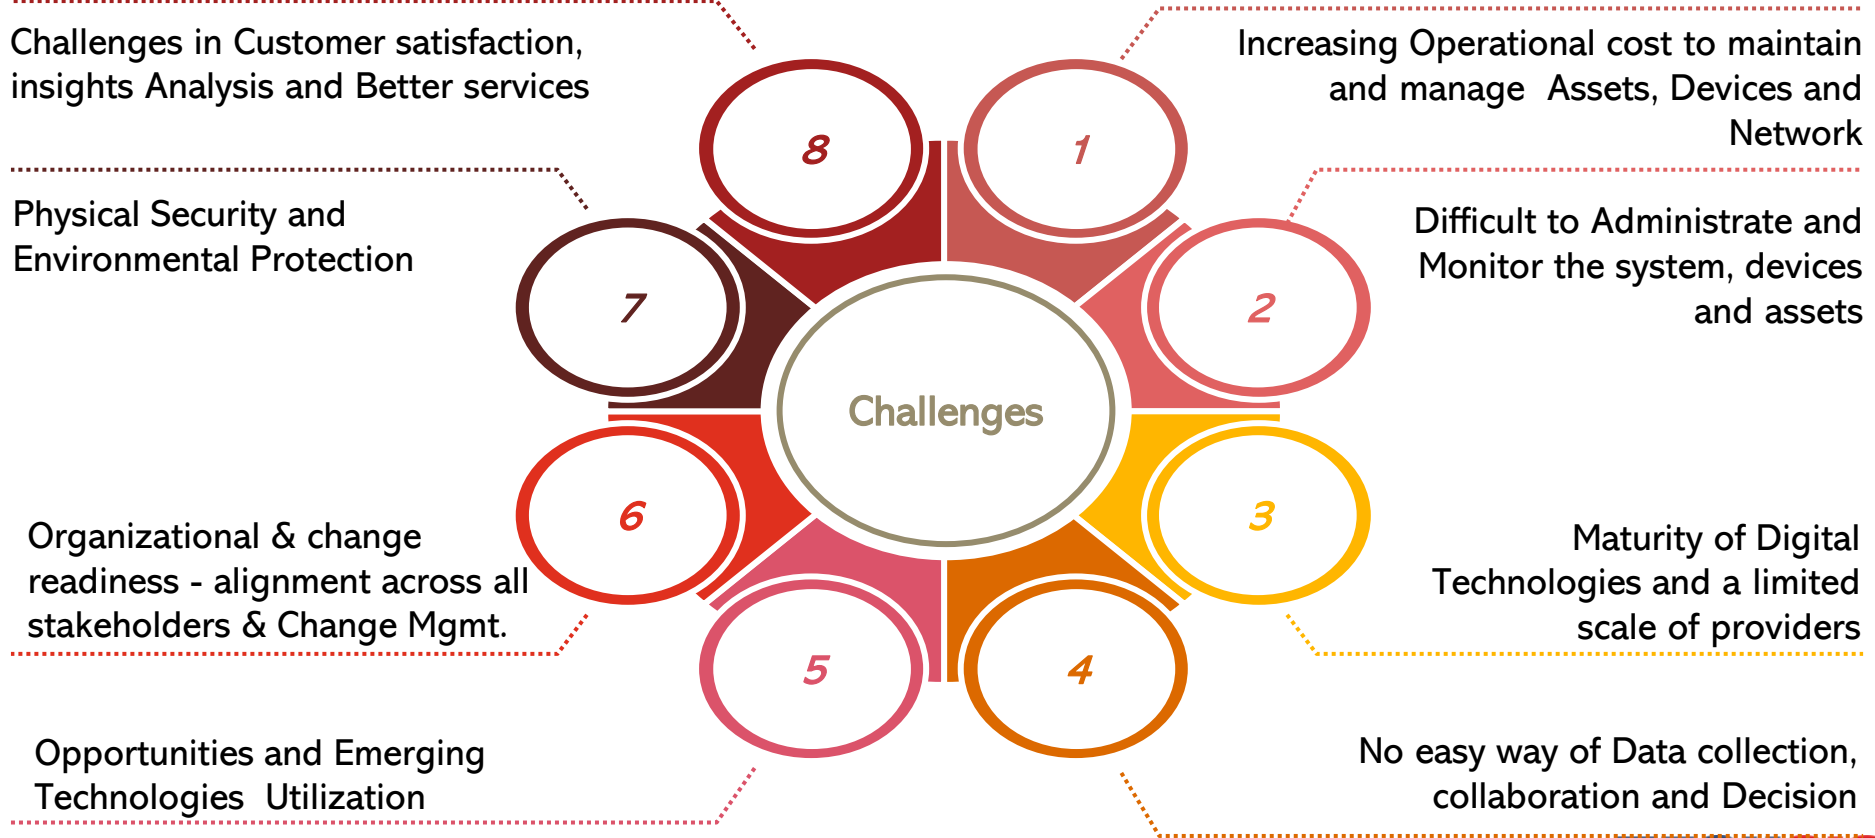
Challenges in Customer satisfaction, insights Analysis and Better services

Increasing Operational cost to maintain and manage Assets, Devices and Network

Physical Security and Environmental Protection

Difficult to Administrate and Monitor the system, devices and assets

8

1

7

2

Challenges

6

3

5

4

Organizational & change readiness - alignment across all stakeholders & Change Mgmt.

Maturity of Digital Technologies and a limited scale of providers

Opportunities and Emerging Technologies Utilization

No easy way of Data collection, collaboration and Decision